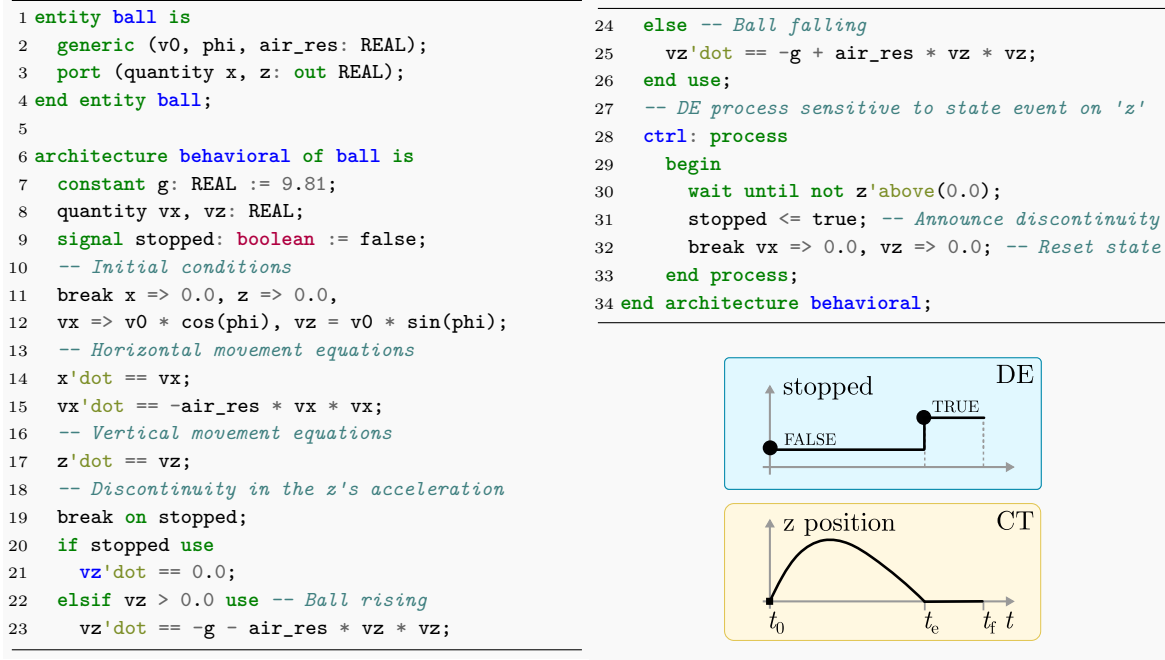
1 entity ball is
2 generic (v0, phi, air_res: REAL);
3 port (quantity x, z: out REAL);
4 end entity ball;
5
6 architecture behavioral of ball is
7 constant g: REAL := 9.81;
8 quantity vx, vz: REAL;
9 signal stopped: boolean := false;
10 -- Initial conditions
11 break x => 0.0, z => 0.0,
12 vx => v0 * cos(phi), vz = v0 * sin(phi);
13 -- Horizontal movement equations
14 x'dot == vx;
15 vx'dot == -air_res * vx * vx;
16 -- Vertical movement equations
17 z'dot == vz;
18 -- Discontinuity in the z's acceleration
19 break on stopped;
20 if stopped use
21 vz'dot == 0.0;
22 elsif vz > 0.0 use -- Ball rising
23 vz'dot == -g - air_res * vz * vz;
24 else -- Ball falling
25 vz'dot == -g + air_res * vz * vz;
26 end use;
27 -- DE process sensitive to state event on 'z'
28 ctrl: process
29 begin
30 wait until not z'above(0.0);
31 stopped <= true; -- Announce discontinuity
32 break vx => 0.0, vz => 0.0; -- Reset state
33 end process;
34 end architecture behavioral;

stopped DE
TRUE
FALSE

z position CT
$t_0$ $t_e$ $t_f$ $t$